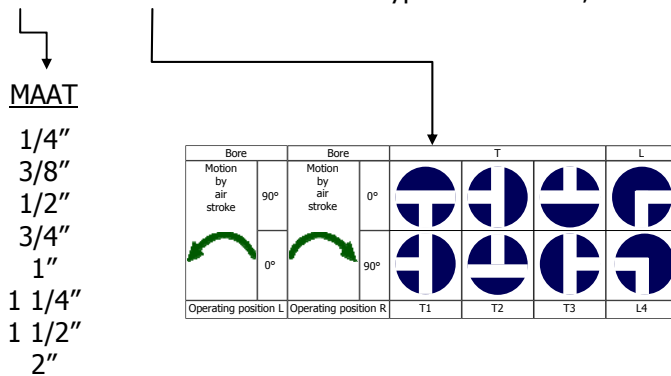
MAAT

1/4″
3/8″
1/2″
3/4″
1″
1 1/4″
1 1/2″
2″

| Bore | | Bore | | T | | | L |
|---|---|---|---|---|---|---|---|
| Motion by air stroke | 90° | Motion by air stroke | 0° | | | | |
| | 0° | | 90° | | | | |
| Operating position L | | Operating position R | | T1 | T2 | T3 | L4 |